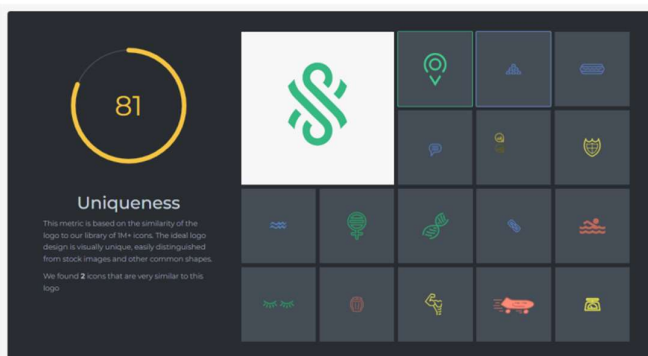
81

Uniqueness

This metric is based on the similarity of the logo to our library of 1M+ icons. The ideal logo design is visually unique, easily distinguished from stock images and other common shapes.

We found **2** icons that are very similar to this logo